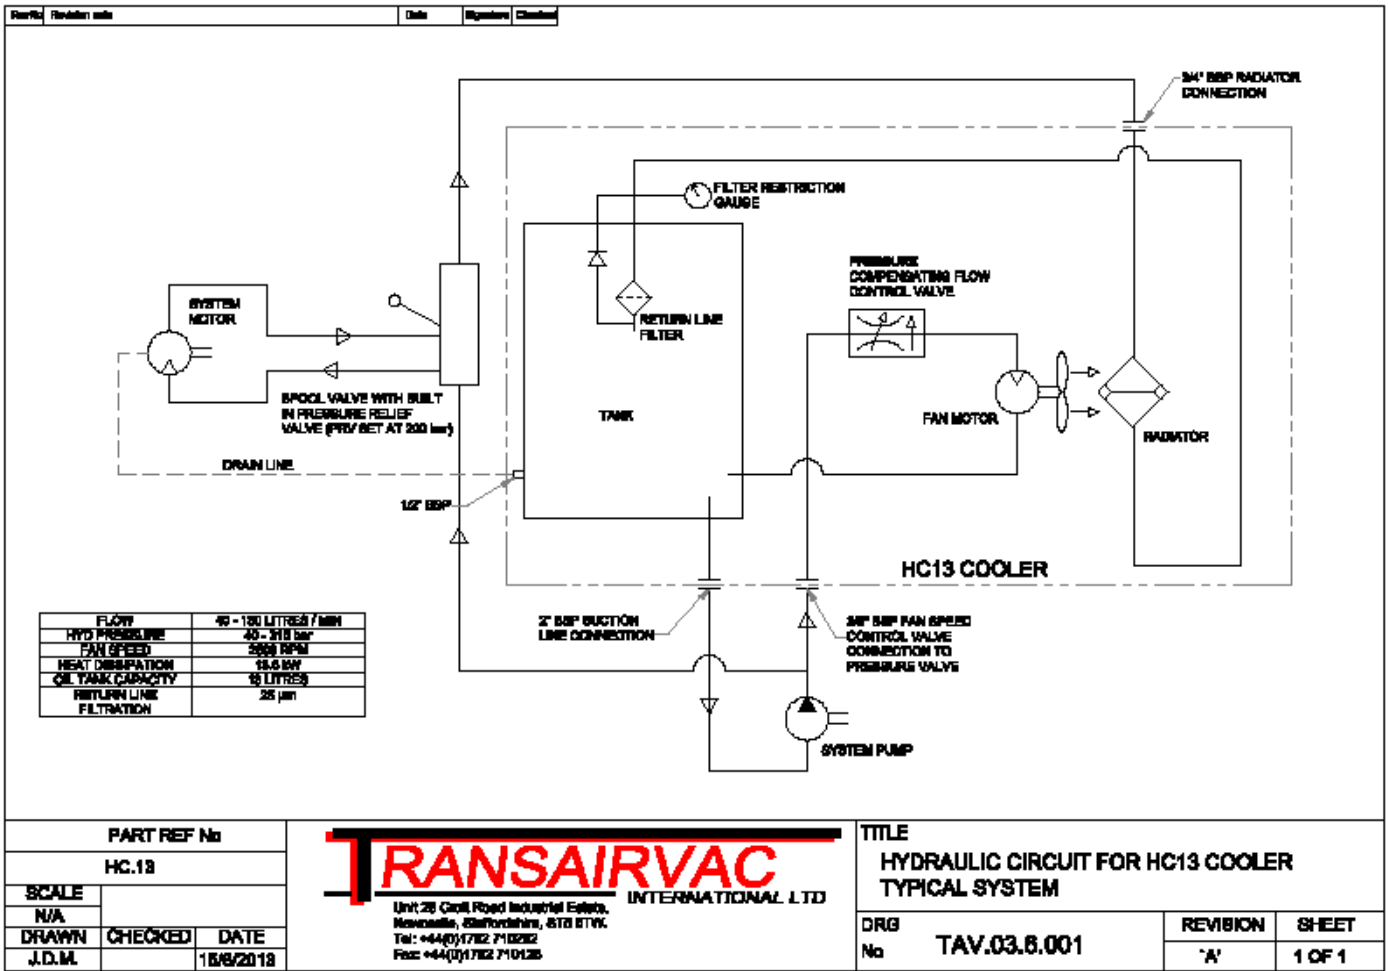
| Rev No | Revision note | Date | Signature | Checked |
|---|---|---|---|---|

3/4" BSP RADIATOR CONNECTION

FILTER RESTRICTION GAUGE

SYSTEM MOTOR

RETURN LINE FILTER

PRESSURE COMPENSATING FLOW CONTROL VALVE

SPOOL VALVE WITH BUILT IN PRESSURE RELIEF VALVE (PRV SET AT 200 bar)

TANK

FAN MOTOR

RADIATOR

DRAIN LINE

1/2" BSP

HC13 COOLER

| FLOW | 40 - 150 LITRES / MIN |
|---|---|
| HYD PRESSURE | 40 - 315 bar |
| FAN SPEED | 3000 RPM |
| HEAT DISSIPATION | 13.5 kW |
| OIL TANK CAPACITY | 15 LITRES |
| RETURN LINE FILTRATION | 25 μm |

2" BSP SUCTION LINE CONNECTION

3/8" BSP FAN SPEED CONTROL VALVE CONNECTION TO PRESSURE VALVE

SYSTEM PUMP

PART REF No
HC.13
SCALE
N/A
DRAWN | CHECKED | DATE
J.D.M. | | 15/6/2013

TRANSAIRVAC INTERNATIONAL LTD
Unit 2B Croft Road Industrial Estate, Newcastle, Staffordshire, ST5 0TW.
Tel: +44(0)1782 710282
Fax: +44(0)1782 710125

TITLE
HYDRAULIC CIRCUIT FOR HC13 COOLER TYPICAL SYSTEM

DRG No TAV.03.6.001
REVISION 'A'
SHEET 1 OF 1